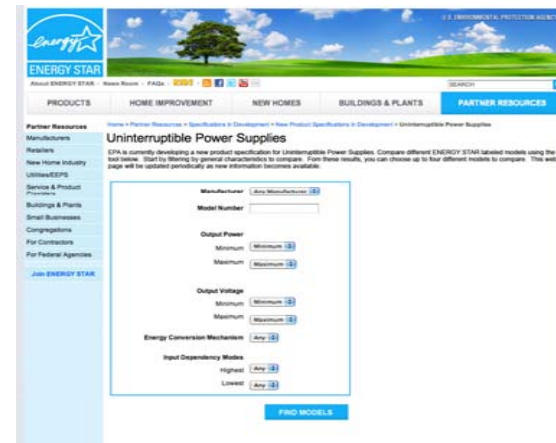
energy ENERGY STAR

U.S. ENVIRONMENTAL PROTECTION AGENCY

About ENERGY STAR · News Room · FAQs ·

SEARCH

PRODUCTS | HOME IMPROVEMENT | NEW HOMES | BUILDINGS & PLANTS | PARTNER RESOURCES

Partner Resources
Manufacturers
Retailers
New Home Industry
Utilities/EEPS
Service & Product Providers
Buildings & Plants
Small Businesses
Congregations
For Contractors
For Federal Agencies

Join ENERGY STAR

Home » Partner Resources » Specifications in Development » New Product Specifications in Development » Uninterruptible Power Supplies

Uninterruptible Power Supplies

EPA is currently developing a new product specification for Uninterruptible Power Supplies. Compare different ENERGY STAR labeled models using the tool below. Start by filtering by general characteristics to compare. From these results, you can choose up to four different models to compare. This web page will be updated periodically as new information becomes available.

Manufacturer Any Manufacturer

Model Number

Output Power
Minimum Minimum
Maximum Maximum

Output Voltage
Minimum Minimum
Maximum Maximum

Energy Conversion Mechanism Any

Input Dependency Modes
Highest Any
Lowest Any

FIND MODELS